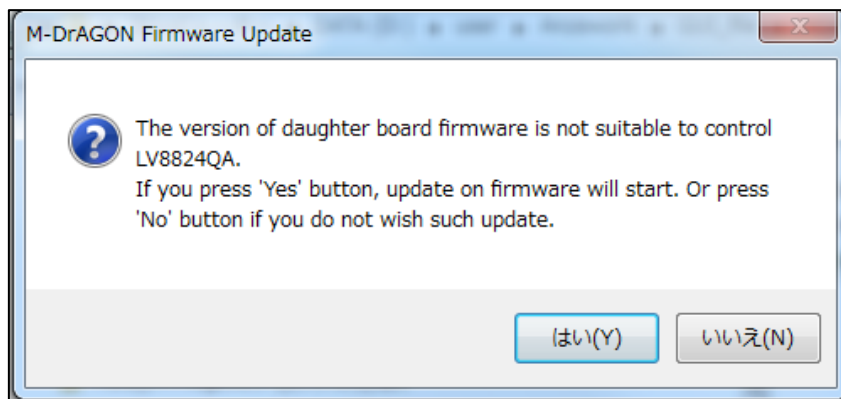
M-DrAGON Firmware Update

The version of daughter board firmware is not suitable to control LV8824QA.
If you press 'Yes' button, update on firmware will start. Or press 'No' button if you do not wish such update.

はい(Y)

いいえ(N)